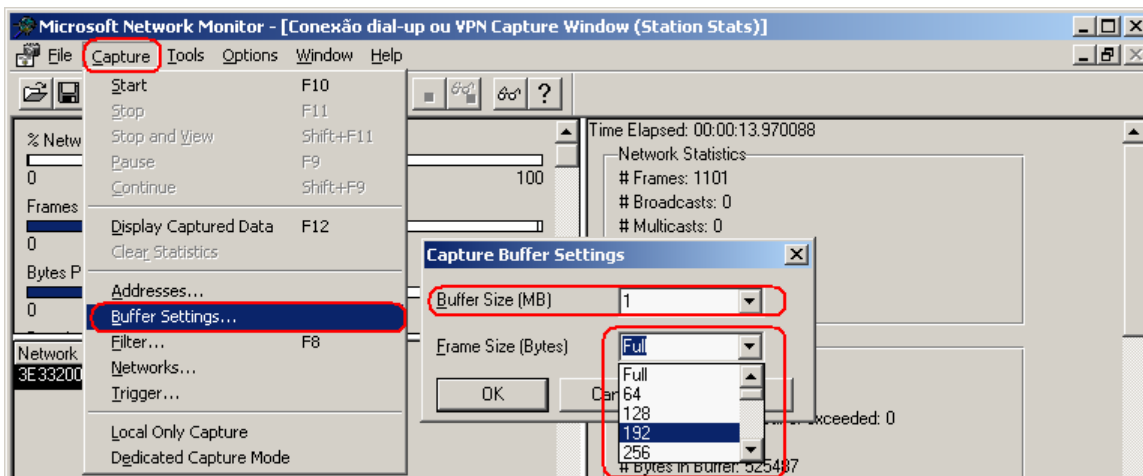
Microsoft Network Monitor - [Conexão dial-up ou VPN Capture Window (Station Stats)]

File Capture Tools Options Window Help

Start F10
Stop F11
Stop and View Shift+F11
Pause F9
Continue Shift+F9
Display Captured Data F12
Clear Statistics
Addresses...
Buffer Settings...
Filter... F8
Networks...
Trigger...
Local Only Capture
Dedicated Capture Mode

% Netw
0
100
Frames
0
Bytes P
0
Network
3E33200

Time Elapsed: 00:00:13.970088
Network Statistics
# Frames: 1101
# Broadcasts: 0
# Multicasts: 0

Capture Buffer Settings
Buffer Size (MB) 1
Frame Size (Bytes) Full
OK Can
Full
64
128
192
256

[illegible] Exceeded: 0
# Bytes in Buffer: 525437